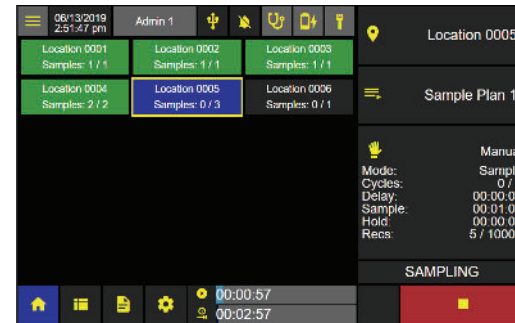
06/13/2019
2:51:47 pm

Admin 1

Location 0005

Location 0001
Samples: 1 / 1

Location 0002
Samples: 1 / 1

Location 0003
Samples: 1 / 1

Location 0004
Samples: 2 / 2

Location 0005
Samples: 0 / 3

Location 0006
Samples: 0 / 1

Sample Plan 1

Manua

Mode: Sampl
Cycles: 0 /
Delay: 00:00:0
Sample: 00:01:0
Hold: 00:00:0
Recs: 5 / 1000

SAMPLING

00:00:57
00:02:57